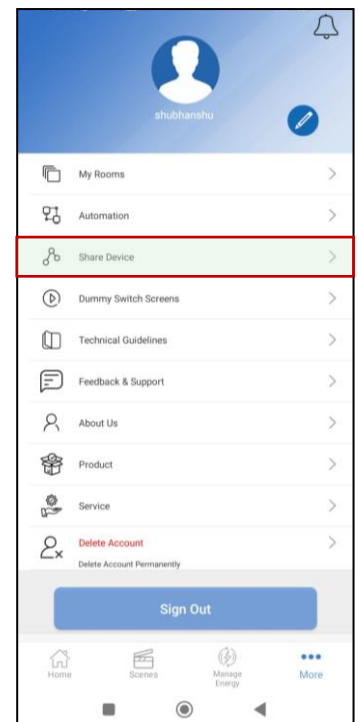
shubhanshu

My Rooms

Automation

Share Device

Dummy Switch Screens

Technical Guidelines

Feedback & Support

About Us

Product

Service

Delete Account
Delete Account Permanently

Sign Out

Home
Scenes
Manage Energy
More